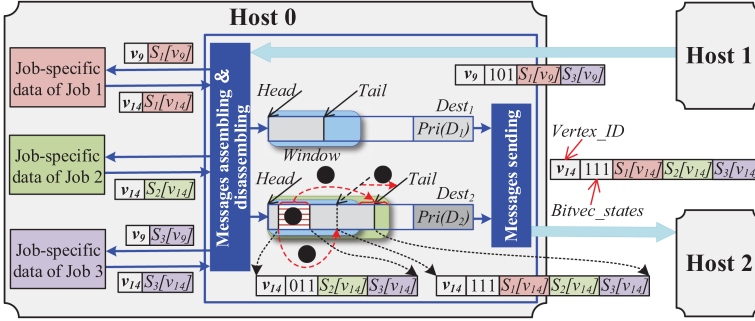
Host 0

Host 1

Host 2

Job-specific data of Job 1

Job-specific data of Job 2

Job-specific data of Job 3

$v_9$ $S_1[v_9]$

$v_{14}$ $S_1[v_{14}]$

$v_{14}$ $S_2[v_{14}]$

$v_9$ $S_3[v_9]$

$v_{14}$ $S_3[v_{14}]$

Messages assembling & disassembling

$v_9$ 101 $S_1[v_9]$ $S_3[v_9]$

Head

Tail

$Dest_1$

$Pri(D_1)$

Window

Head

Tail

$Dest_2$

$Pri(D_2)$

Messages sending

Vertex_ID

$v_{14}$ 111 $S_1[v_{14}]$ $S_2[v_{14}]$ $S_3[v_{14}]$

Bitvec_states

$v_{14}$ 011 $S_2[v_{14}]$ $S_3[v_{14}]$

$v_{14}$ 111 $S_1[v_{14}]$ $S_2[v_{14}]$ $S_3[v_{14}]$